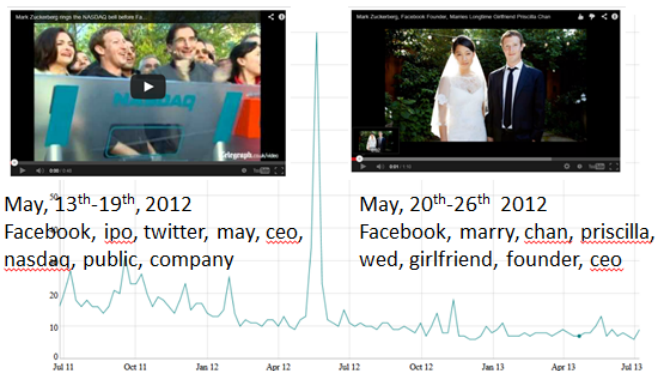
Mark Zuckerberg rings the NASDAQ bell before Fa...

telegraph.co.uk/video

0:00 / 0:48

Mark Zuckerberg, Facebook Founder, Marries Longtime Girlfriend Priscilla Chan

0:01 / 1:10

May, 13$^{th}$-19$^{th}$, 2012
Facebook, ipo, twitter, may, ceo, nasdaq, public, company

May, 20$^{th}$-26$^{th}$ 2012
Facebook, marry, chan, priscilla, wed, girlfriend, founder, ceo

20

10

0

Jul 11

Oct 11

Jan 12

Apr 12

Jul 12

Oct 12

Jan 13

Apr 13

Jul 13